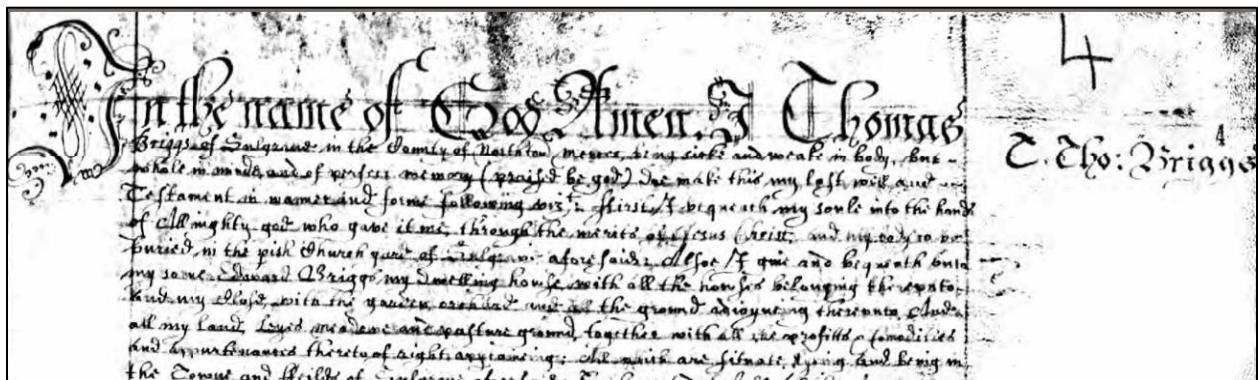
In the name of God Amen. I Thomas Briggs of Sulgrave in the County of Northton yeoman, being sicke and weake in body, but whole in minde, and of perfect memory (praised be god) doe make this my last will and Testament in manner and forme following viz. First I bequeath my soule into the hands of Allmighty god who gave it me, through the merits of Jesus Christ, and my body to be buried in the pish Church yard of Sulgrave aforesaid. Also I give and bequeath unto my sonne Edward Briggs my dwelling house with all the houses belonging thereunto, And my Close, with the garden orchard and all the ground adjoyning thereunto. And all my land, leyes, meadow and pasture ground, together with all the profitts, comodities and appurtenances thereto of right appertaining: All which are situate, lying and being in the Towne and ffields of Sulgrave aforesaid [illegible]

4

T. Tho: Briggs

4

Inv